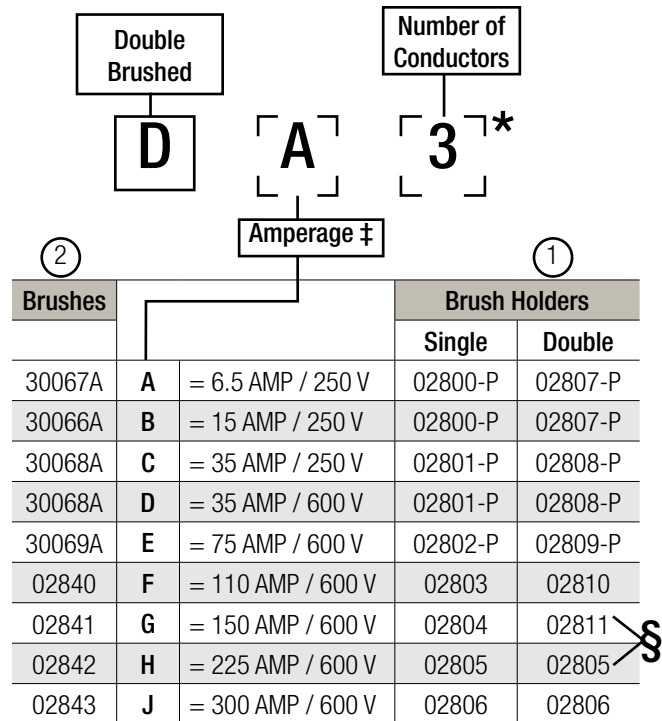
Double Brushed

Number of Conductors

D A 3*

Amperage ‡

2

1

| Brushes | | | Brush Holders | |
|---|---|---|---|---|
| | | | Single | Double |
| 30067A | A | = 6.5 AMP / 250 V | 02800-P | 02807-P |
| 30066A | B | = 15 AMP / 250 V | 02800-P | 02807-P |
| 30068A | C | = 35 AMP / 250 V | 02801-P | 02808-P |
| 30068A | D | = 35 AMP / 600 V | 02801-P | 02808-P |
| 30069A | E | = 75 AMP / 600 V | 02802-P | 02809-P |
| 02840 | F | = 110 AMP / 600 V | 02803 | 02810 |
| 02841 | G | = 150 AMP / 600 V | 02804 | 02811 |
| 02842 | H | = 225 AMP / 600 V | 02805 | 02805 |
| 02843 | J | = 300 AMP / 600 V | 02806 | 02806 |

§